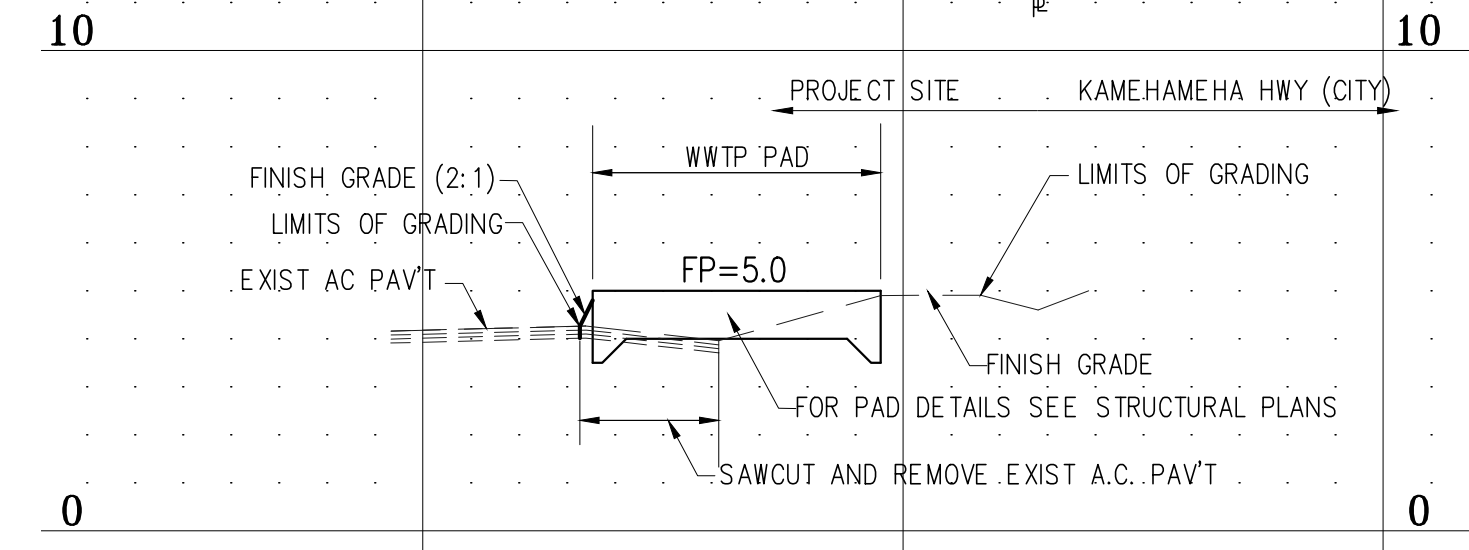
10

10

PROJECT SITE

KAMEHAMEHA HWY (CITY)

WWTP PAD

FINISH GRADE (2:1)

LIMITS OF GRADING

LIMITS OF GRADING

EXIST AC PAV'T

FP=5.0

FINISH GRADE

FOR PAD DETAILS SEE STRUCTURAL PLANS

SAWCUT AND REMOVE EXIST A.C. PAV'T

0

0